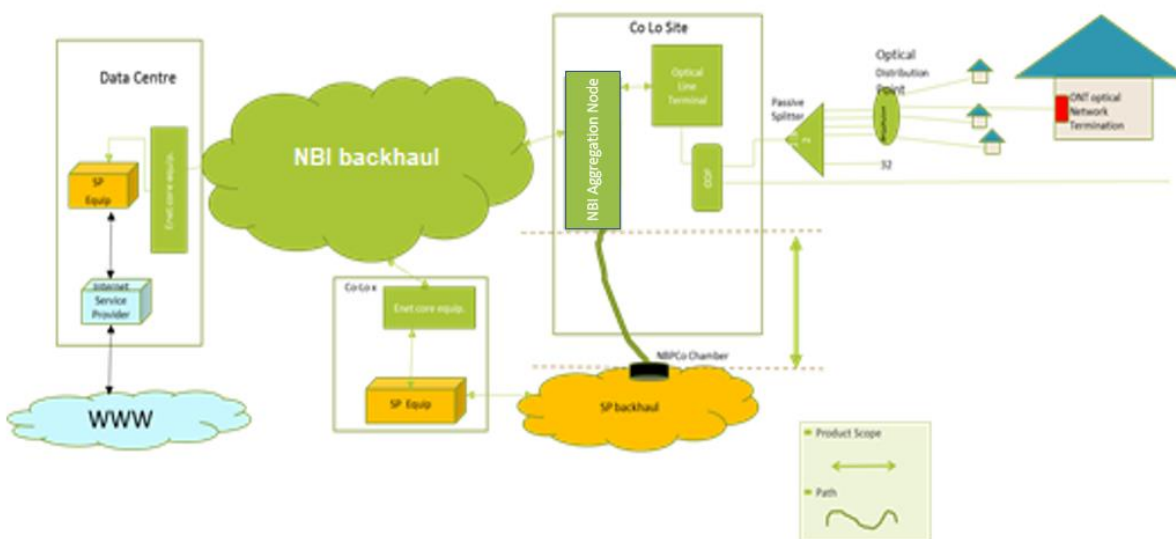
Data Centre

SP Equip

Enet core equip.

Internet Service Provider

WWW

NBI backhaul

Co Lo x

Enet core equip.

SP Equip

Co Lo Site

NBI Aggregation Node

Optical Line Terminal

ODF

NBIPCo Chamber

SP backhaul

Passive Splitter

2

32

Optical Distribution Point

ONT optical Network Termination

Product Scope

Path